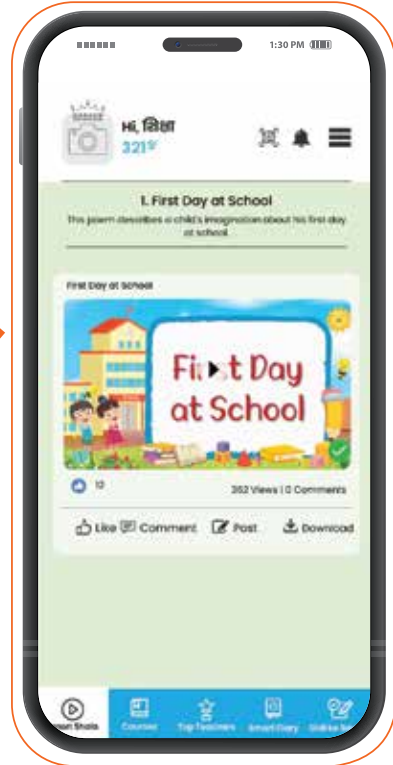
1:30 PM

Hi, शिक्षा
321

1. First Day at School
This poem describes a child's imagination about his first day at school.

First Day at School

First Day at School

12

352 Views | 0 Comments

Like Comment Post Download

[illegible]son Shala Courses Top Teachers Smart Diary Online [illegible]